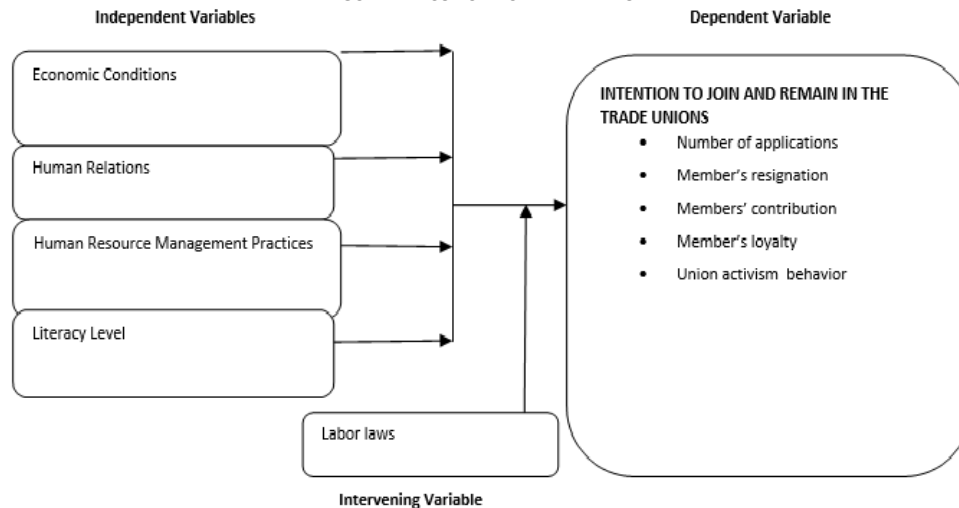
Independent Variables

Dependent Variable

Economic Conditions

Human Relations

Human Resource Management Practices

Literacy Level

INTENTION TO JOIN AND REMAIN IN THE TRADE UNIONS

- Number of applications
- Member's resignation
- Members' contribution
- Member's loyalty
- Union activism behavior

Labor laws

Intervening Variable